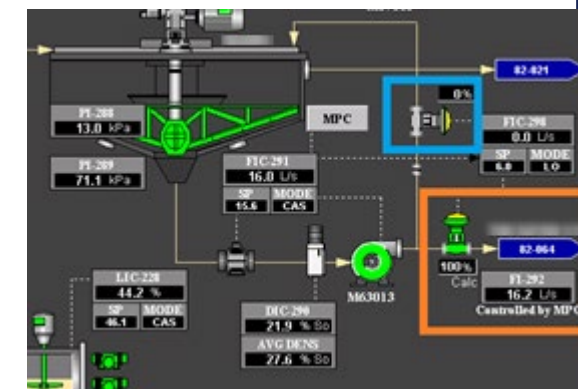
82-021

PI-288
13.0 kPa

PI-289
71.1 kPa

MPC

0%

FIC-298
0.0 L/s
SP 0.0
MODE LO

FIC-291
16.0 L/s
SP 15.6
MODE CAS

82-064

100%
Calc

FI-292
16.2 L/s
Controlled by MPC

LIC-228
44.2 %
SP 46.1
MODE CAS

M63013

DIC-290
21.9 % So
AVG DENS
27.6 % So